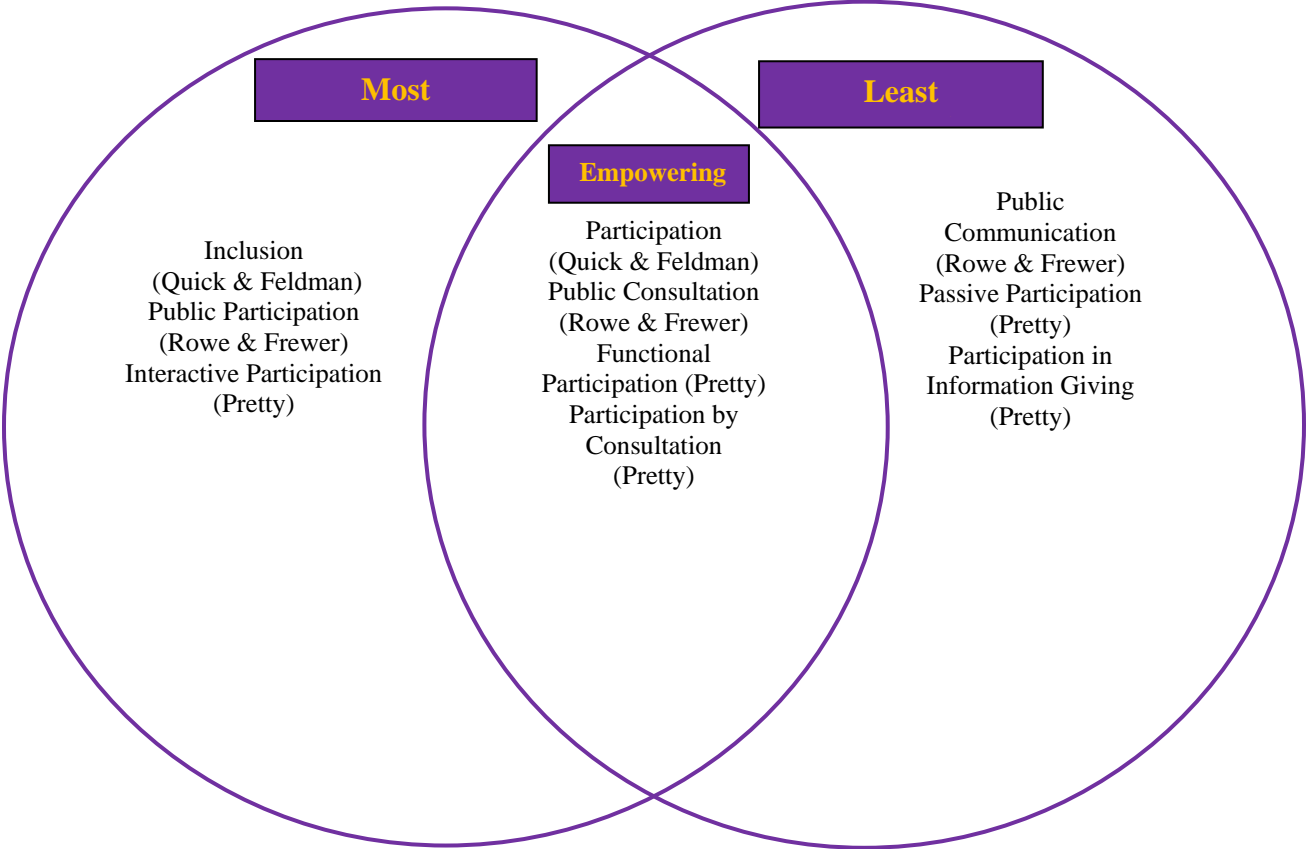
Most

Empowering

Least

Inclusion
(Quick & Feldman)
Public Participation
(Rowe & Frewer)
Interactive Participation
(Pretty)

Participation
(Quick & Feldman)
Public Consultation
(Rowe & Frewer)
Functional
Participation (Pretty)
Participation by
Consultation
(Pretty)

Public
Communication
(Rowe & Frewer)
Passive Participation
(Pretty)
Participation in
Information Giving
(Pretty)